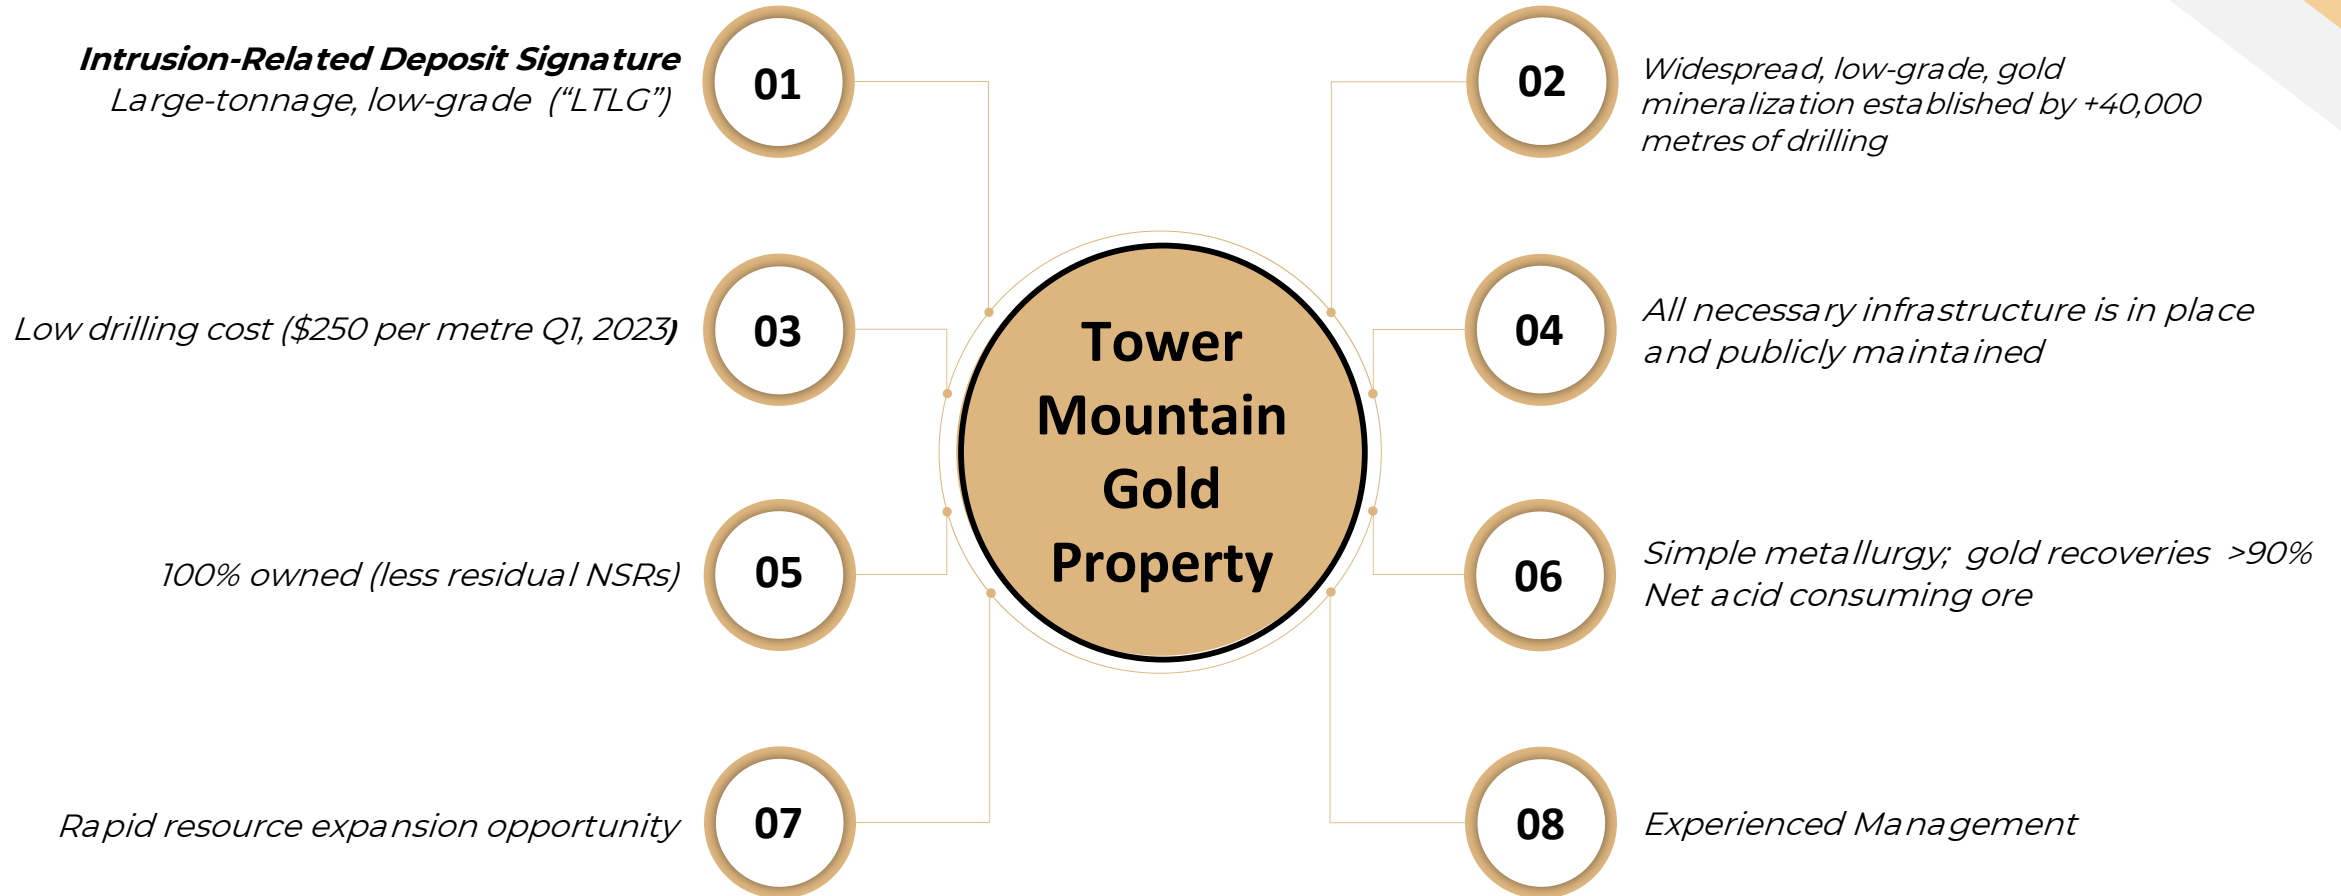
Intrusion-Related Deposit Signature
Large-tonnage, low-grade ("LTLG")

01

02

Widespread, low-grade, gold mineralization established by +40,000 metres of drilling

Low drilling cost ($250 per metre Q1, 2023)

03

Tower Mountain Gold Property

04

All necessary infrastructure is in place and publicly maintained

100% owned (less residual NSRs)

05

06

Simple metallurgy; gold recoveries >90%
Net acid consuming ore

Rapid resource expansion opportunity

07

08

Experienced Management